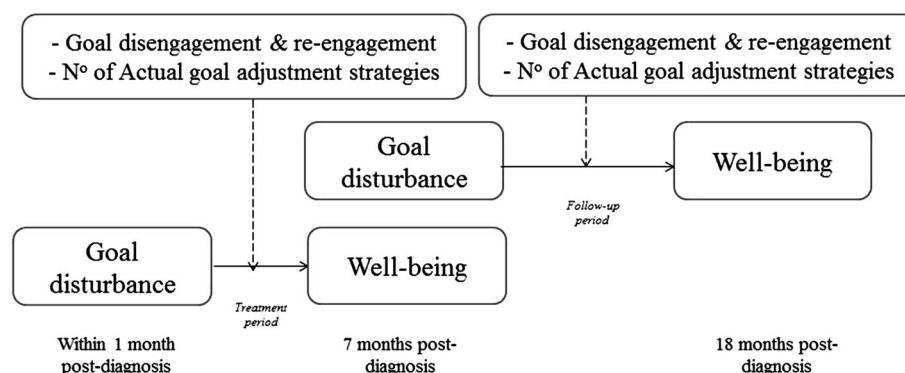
- Goal disengagement & re-engagement
- N° of Actual goal adjustment strategies

- Goal disengagement & re-engagement
- N° of Actual goal adjustment strategies

Goal disturbance

Well-being

Follow-up period

Goal disturbance

Well-being

Treatment period

Within 1 month post-diagnosis

7 months post-diagnosis

18 months post-diagnosis